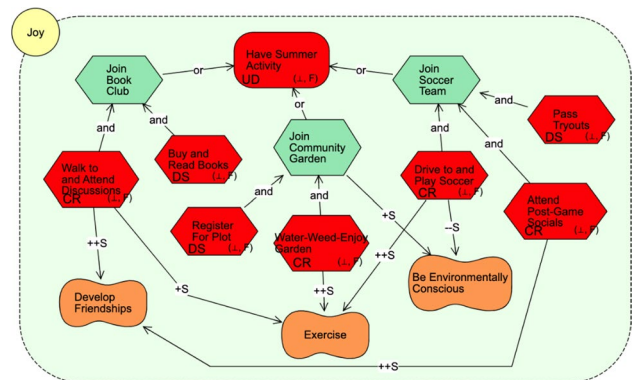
Joy

Have Summer Activity
UD (⊥, F)

Join Book Club

Join Soccer Team

Join Community Garden

or
or
or

and
and
and
and
and
and
and

Pass Tryouts
DS (⊥, F)

Buy and Read Books
DS (⊥, F)

Walk to and Attend Discussions
CR (⊥, F)

Drive to and Play Soccer
CR (⊥, F)

Attend Post-Game Socials
CR (⊥, F)

Register For Plot
DS (⊥, F)

Water-Weed-Enjoy Garden
CR (⊥, F)

++S
+S
+S
++S
−S
++S
++S

Be Environmentally Conscious

Develop Friendships

Exercise